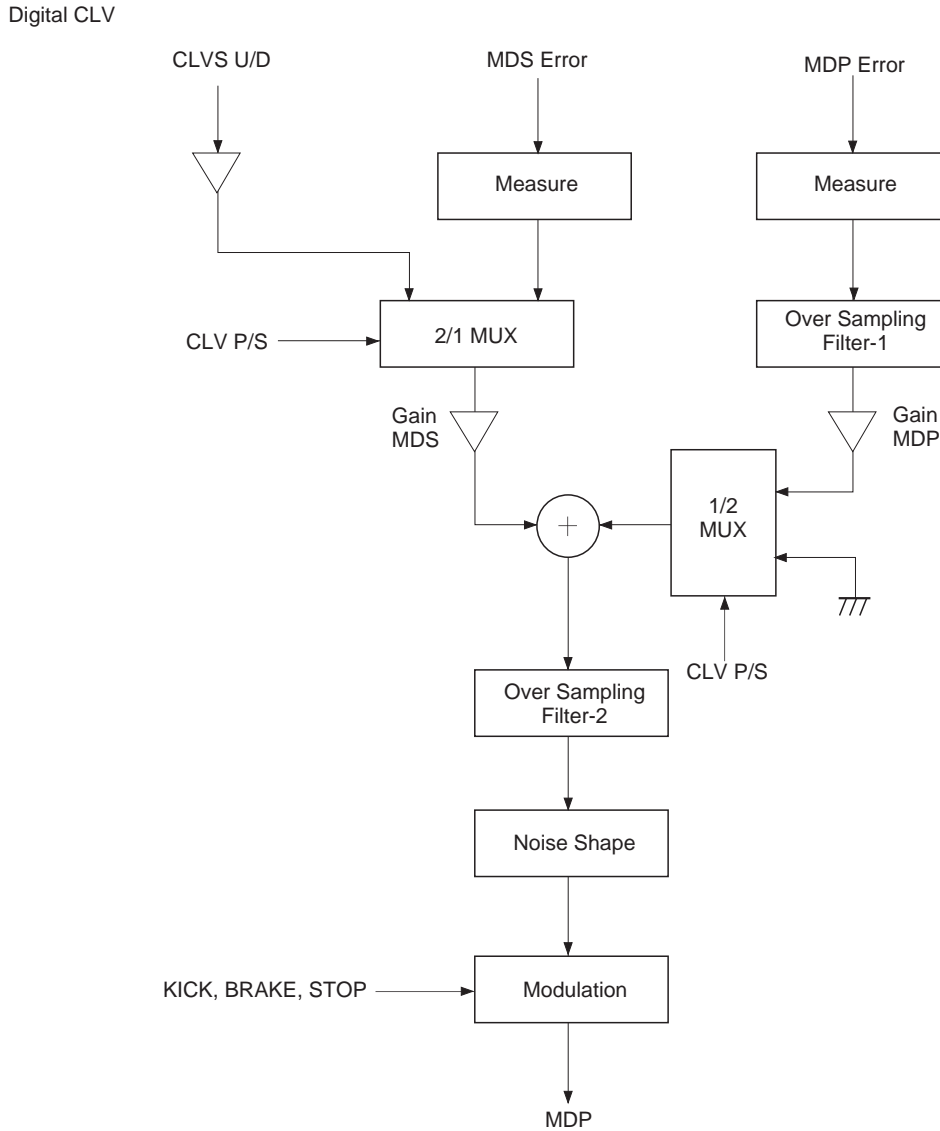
Digital CLV

CLVS U/D

MDS Error

MDP Error

Measure

Measure

CLV P/S

2/1 MUX

Over Sampling Filter-1

Gain MDS

Gain MDP

1/2 MUX

$+$

CLV P/S

Over Sampling Filter-2

Noise Shape

KICK, BRAKE, STOP

Modulation

MDP